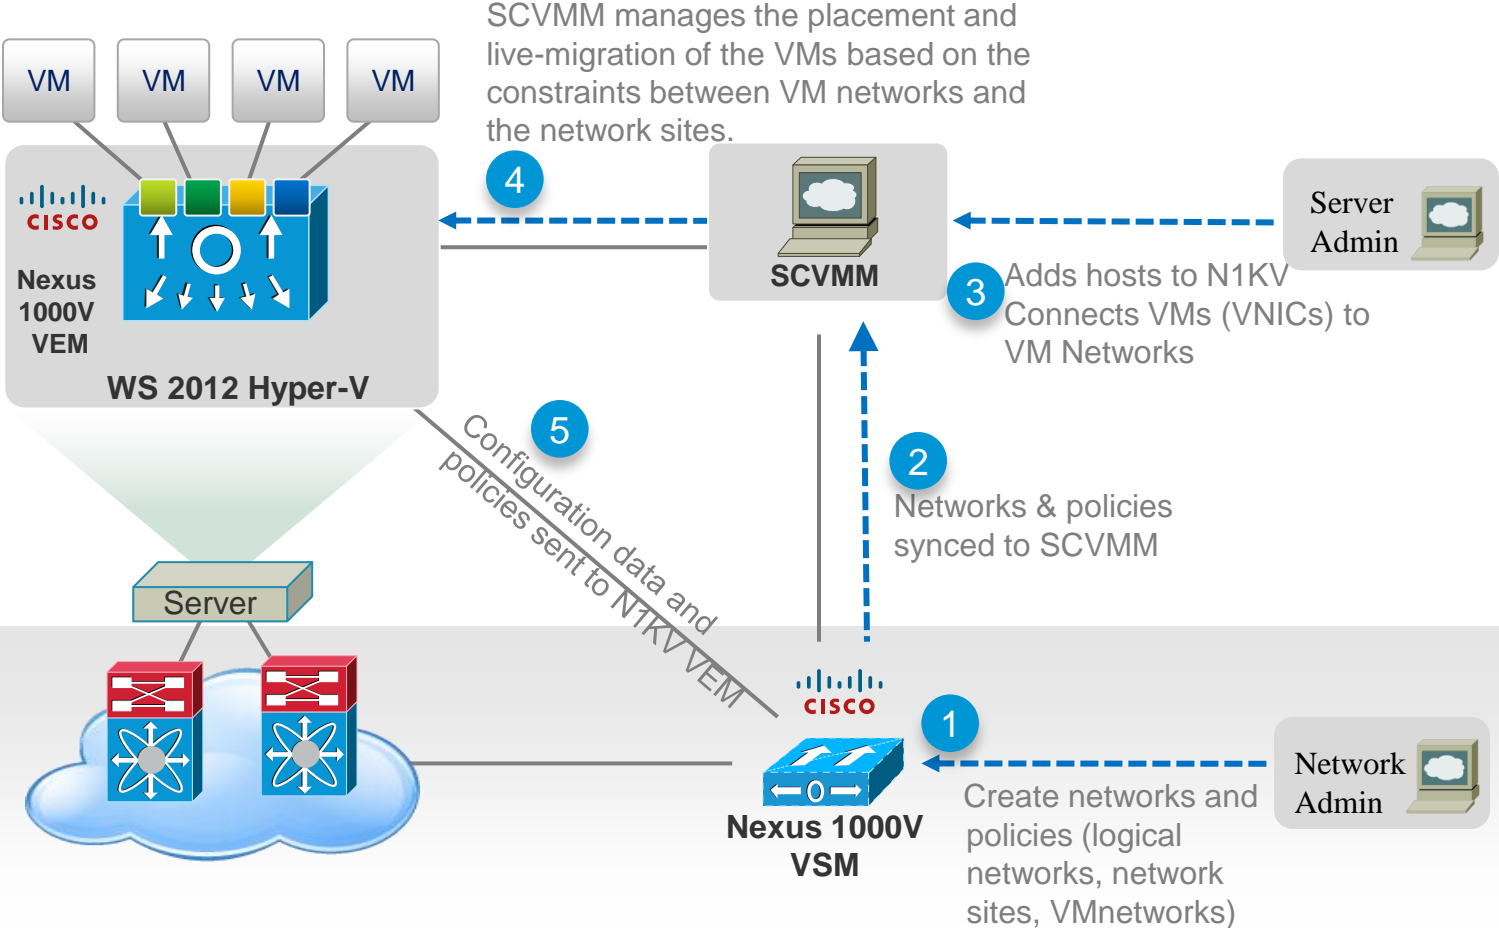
SCVMM manages the placement and live-migration of the VMs based on the constraints between VM networks and the network sites.

VM
VM
VM
VM

CISCO
Nexus 1000V VEM
WS 2012 Hyper-V

4

SCVMM

Server Admin

3
Adds hosts to N1KV
Connects VMs (VNICs) to VM Networks

5
Configuration data and policies sent to N1KV VEM

2
Networks & policies synced to SCVMM

Server

CISCO
1
Nexus 1000V VSM

Network Admin

Create networks and policies (logical networks, network sites, VMnetworks)